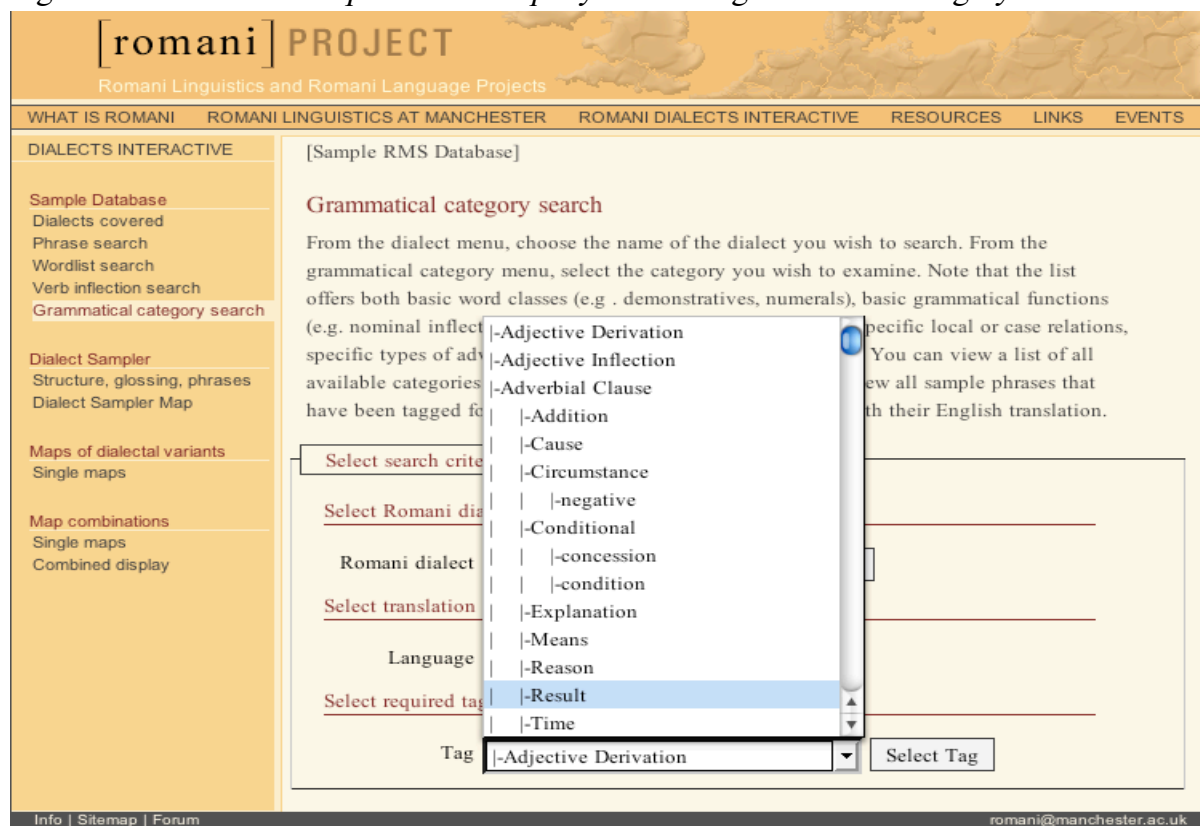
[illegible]

[romani] PROJECT

Romani Linguistics and Romani Language Projects

WHAT IS ROMANI ROMANI LINGUISTICS AT MANCHESTER ROMANI DIALECTS INTERACTIVE RESOURCES LINKS EVENTS

DIALECTS INTERACTIVE

Sample Database
Dialects covered
Phrase search
Wordlist search
Verb inflection search
Grammatical category search

Dialect Sampler
Structure, glossing, phrases
Dialect Sampler Map

Maps of dialectal variants
Single maps

Map combinations
Single maps
Combined display

[Sample RMS Database]

Grammatical category search

From the dialect menu, choose the name of the dialect you wish to search. From the grammatical category menu, select the category you wish to examine. Note that the list offers both basic word classes (e.g . demonstratives, numerals), basic grammatical functions (e.g. nominal inflect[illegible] pecific local or case relations, specific types of adv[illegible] You can view a list of all available categories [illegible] ew all sample phrases that have been tagged fo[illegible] th their English translation.

Select search crite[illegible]

Select Romani dia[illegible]

Romani dialect

Select translation

Language

Select required tag

Tag

|-Adjective Derivation
|-Adjective Inflection
|-Adverbial Clause
| |-Addition
| |-Cause
| |-Circumstance
| | |-negative
| |-Conditional
| | |-concession
| | |-condition
| |-Explanation
| |-Means
| |-Reason
| |-Result
| |-Time

|-Adjective Derivation

Select Tag

Info | Sitemap | Forum

romani@manchester.ac.uk